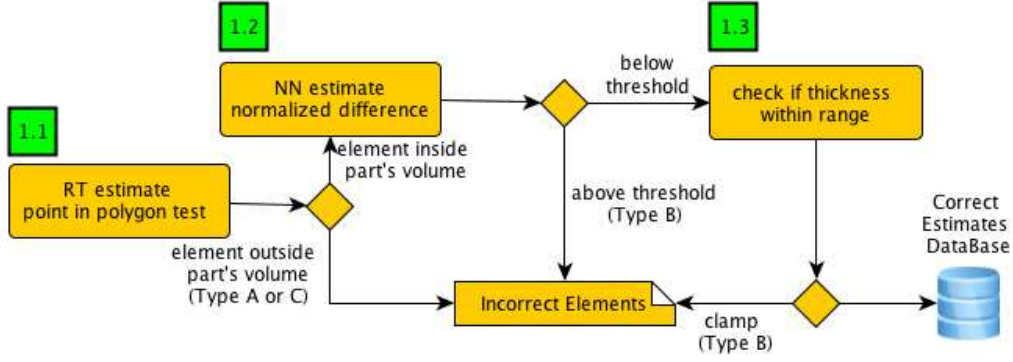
1.1

RT estimate point in polygon test

element outside part's volume (Type A or C)

element inside part's volume

1.2

NN estimate normalized difference

below threshold

above threshold (Type B)

1.3

check if thickness within range

Incorrect Elements

clamp (Type B)

Correct Estimates DataBase